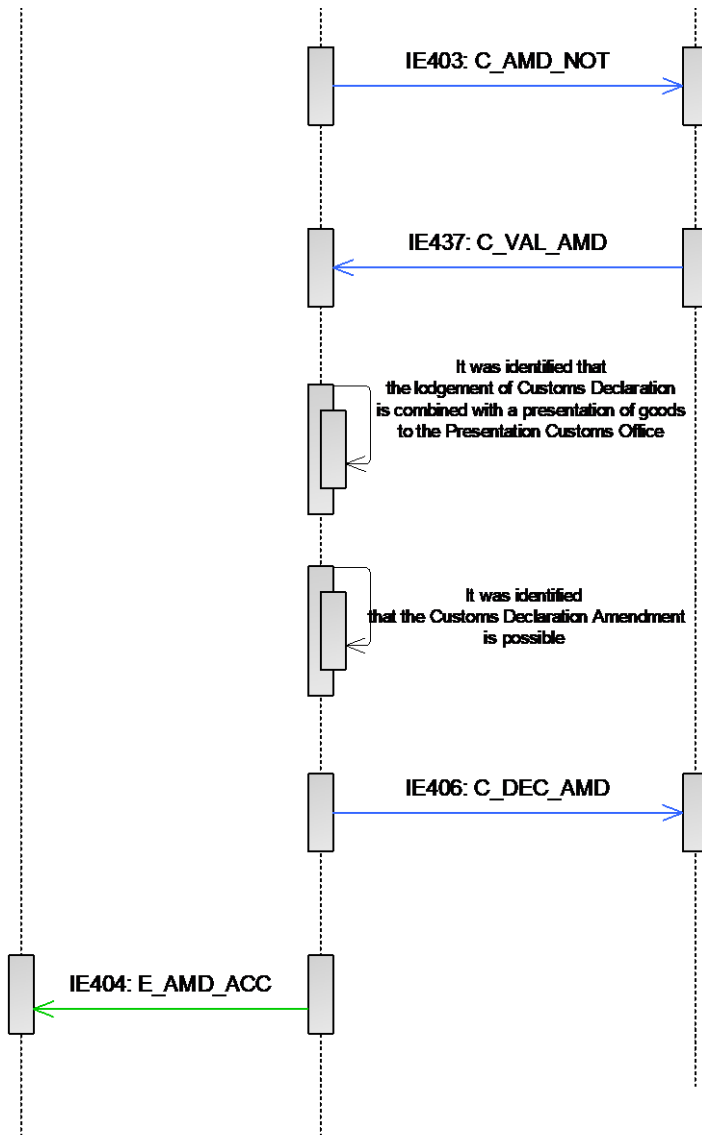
IE403: C_AMD_NOT

IE437: C_VAL_AMD

It was identified that the lodgement of Customs Declaration is combined with a presentation of goods to the Presentation Customs Office

It was identified that the Customs Declaration Amendment is possible

IE406: C_DEC_AMD

IE404: E_AMD_ACC